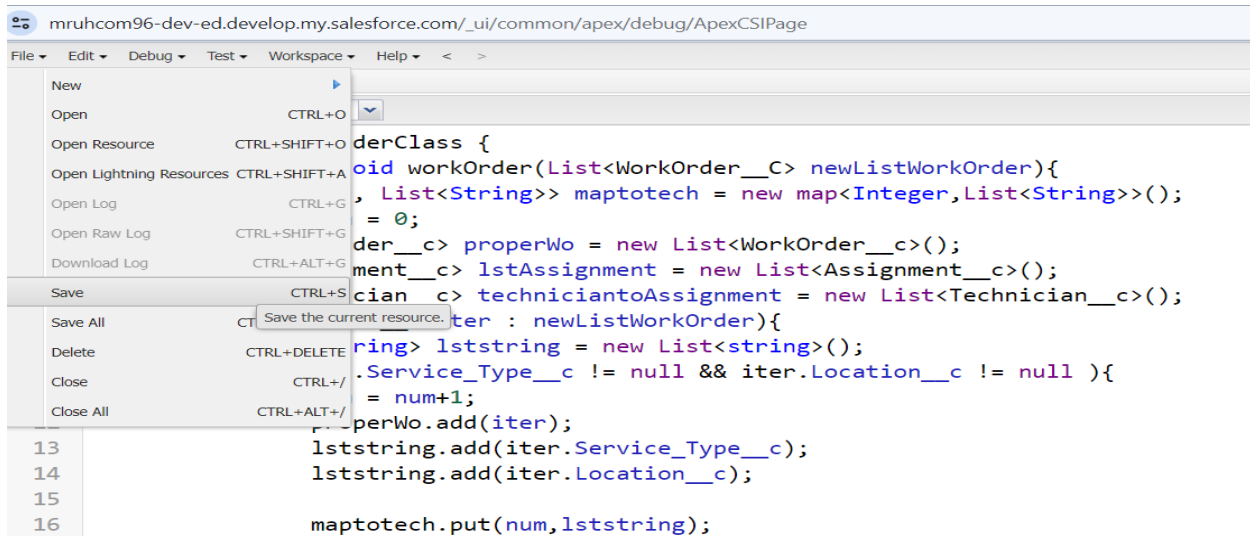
mruhcom96-dev-ed.develop.my.salesforce.com/_ui/common/apex/debug/ApexCSIPage

File ▾ Edit ▾ Debug ▾ Test ▾ Workspace ▾ Help ▾ < >

New ▸
Open CTRL+O
Open Resource CTRL+SHIFT+O
Open Lightning Resources CTRL+SHIFT+A
Open Log CTRL+G
Open Raw Log CTRL+SHIFT+G
Download Log CTRL+ALT+G
Save CTRL+S
Save All CT
Save the current resource.
Delete CTRL+DELETE
Close CTRL+/
Close All CTRL+ALT+/

derClass {
oid workOrder(List<WorkOrder__C> newListWorkOrder){
, List<String>> maptotech = new map<Integer,List<String>>();
= 0;
der__c> properWo = new List<WorkOrder__c>();
ment__c> lstAssignment = new List<Assignment__c>();
cian__c> techniciantoAssignment = new List<Technician__c>();
ter : newListWorkOrder){
ring> lststring = new List<string>();
.Service_Type__c != null && iter.Location__c != null ){
= num+1;
operWo.add(iter);
13 lststring.add(iter.Service_Type__c);
14 lststring.add(iter.Location__c);
15
16 maptotech.put(num,lststring);